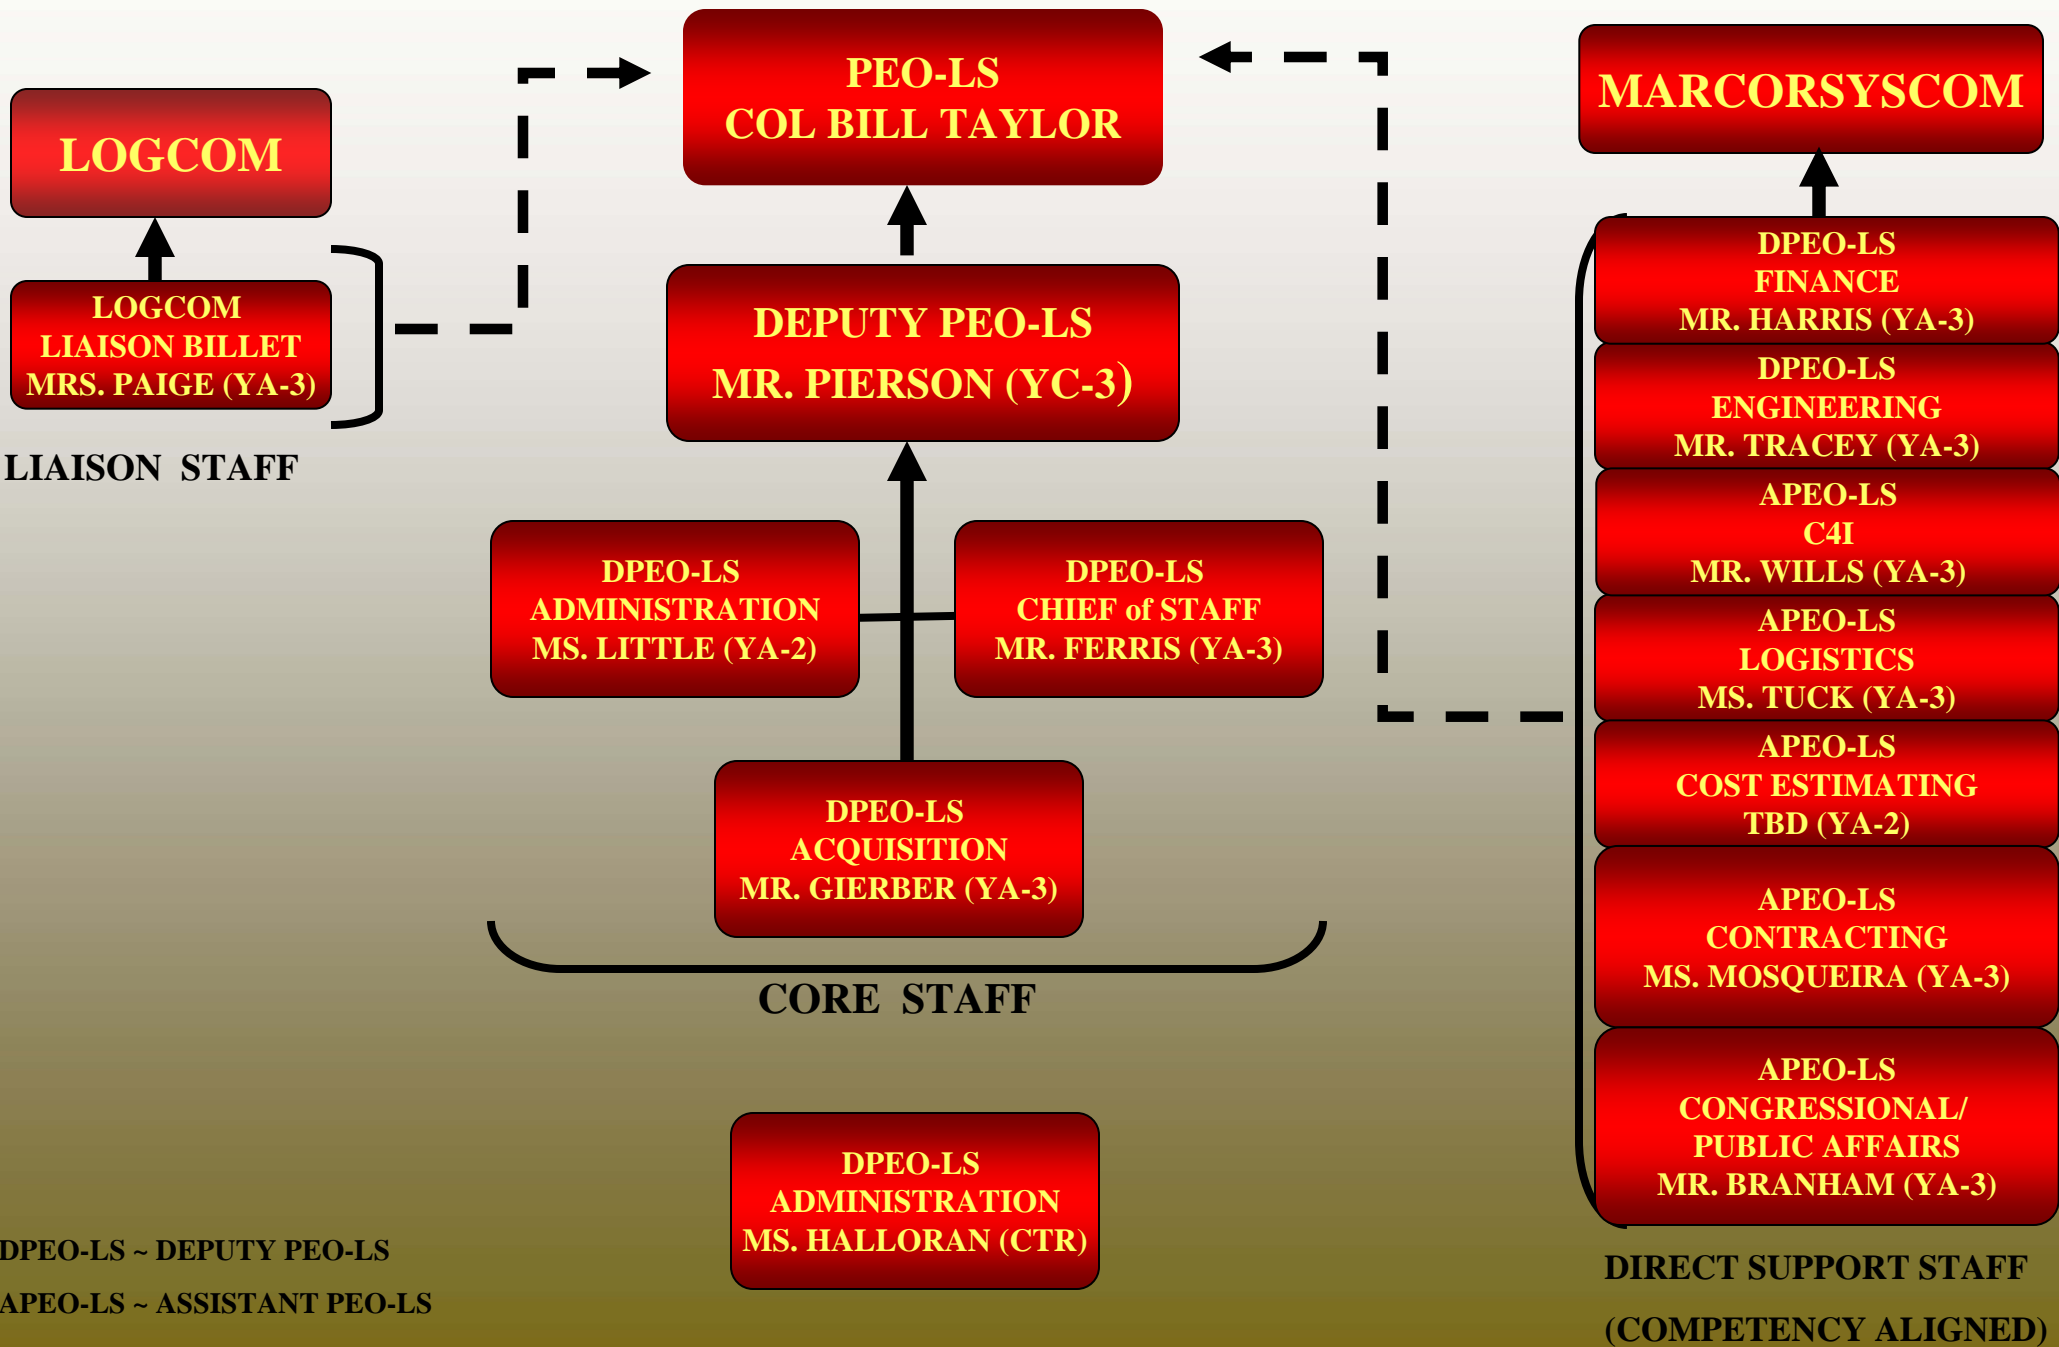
LOGCOM

PEO-LS
COL BILL TAYLOR

MARCORSYSCOM

LOGCOM
LIAISON BILLET
MRS. PAIGE (YA-3)

LIAISON STAFF

DEPUTY PEO-LS
MR. PIERSON (YC-3)

DPEO-LS
ADMINISTRATION
MS. LITTLE (YA-2)

DPEO-LS
CHIEF of STAFF
MR. FERRIS (YA-3)

DPEO-LS
ACQUISITION
MR. GIERBER (YA-3)

CORE STAFF

DPEO-LS
ADMINISTRATION
MS. HALLORAN (CTR)

DPEO-LS
FINANCE
MR. HARRIS (YA-3)

DPEO-LS
ENGINEERING
MR. TRACEY (YA-3)

APEO-LS
C4I
MR. WILLS (YA-3)

APEO-LS
LOGISTICS
MS. TUCK (YA-3)

APEO-LS
COST ESTIMATING
TBD (YA-2)

APEO-LS
CONTRACTING
MS. MOSQUEIRA (YA-3)

APEO-LS
CONGRESSIONAL/
PUBLIC AFFAIRS
MR. BRANHAM (YA-3)

DIRECT SUPPORT STAFF
(COMPETENCY ALIGNED)

DPEO-LS ~ DEPUTY PEO-LS
APEO-LS ~ ASSISTANT PEO-LS